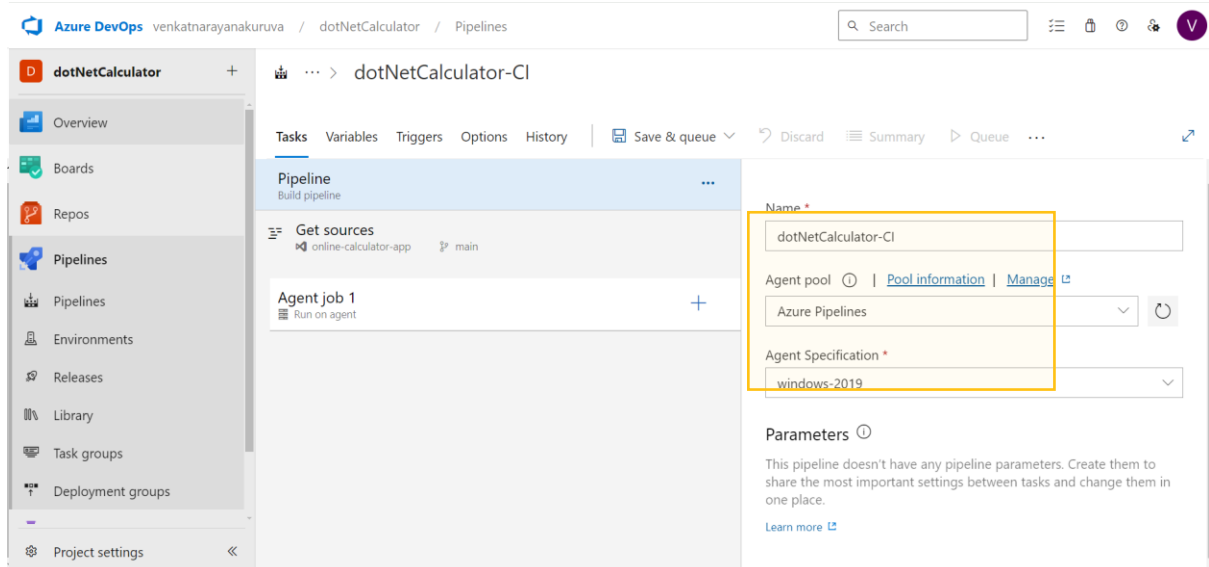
Azure DevOps venkatnarayanakuruva / dotNetCalculator / Pipelines

Search

V

D dotNetCalculator +

Overview

Boards

Repos

Pipelines

Pipelines

Environments

Releases

Library

Task groups

Deployment groups

Project settings «

··· > dotNetCalculator-CI

Tasks Variables Triggers Options History Save & queue Discard Summary Queue ···

Pipeline
Build pipeline

···

Get sources
online-calculator-app main

Agent job 1
Run on agent

+

Name *

dotNetCalculator-CI

Agent pool | Pool information | Manage

Azure Pipelines

Agent Specification *

windows-2019

Parameters

This pipeline doesn't have any pipeline parameters. Create them to share the most important settings between tasks and change them in one place.

Learn more